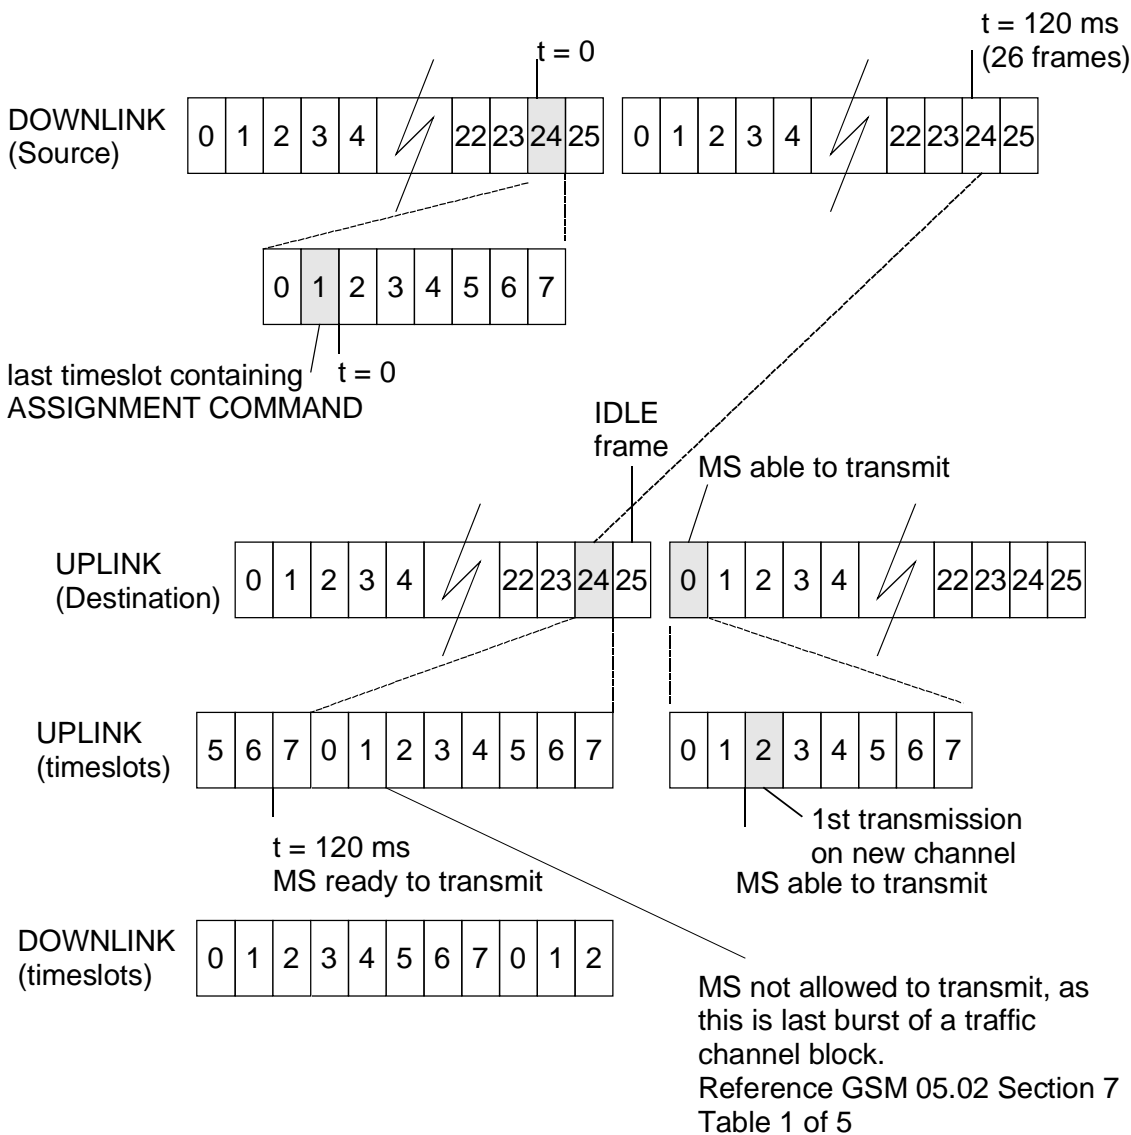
t = 0

t = 120 ms
(26 frames)

DOWNLINK
(Source)

| 0 | 1 | 2 | 3 | 4 | | 22 | 23 | 24 | 25 |
|---|---|---|---|---|---|---|---|---|---|

| 0 | 1 | 2 | 3 | 4 | | 22 | 23 | 24 | 25 |
|---|---|---|---|---|---|---|---|---|---|

| 0 | 1 | 2 | 3 | 4 | 5 | 6 | 7 |
|---|---|---|---|---|---|---|---|

last timeslot containing
ASSIGNMENT COMMAND

t = 0

IDLE
frame

MS able to transmit

UPLINK
(Destination)

| 0 | 1 | 2 | 3 | 4 | | 22 | 23 | 24 | 25 |
|---|---|---|---|---|---|---|---|---|---|

| 0 | 1 | 2 | 3 | 4 | | 22 | 23 | 24 | 25 |
|---|---|---|---|---|---|---|---|---|---|

UPLINK
(timeslots)

| 5 | 6 | 7 | 0 | 1 | 2 | 3 | 4 | 5 | 6 | 7 |
|---|---|---|---|---|---|---|---|---|---|---|

| 0 | 1 | 2 | 3 | 4 | 5 | 6 | 7 |
|---|---|---|---|---|---|---|---|

1st transmission
on new channel
MS able to transmit

t = 120 ms
MS ready to transmit

DOWNLINK
(timeslots)

| 0 | 1 | 2 | 3 | 4 | 5 | 6 | 7 | 0 | 1 | 2 |
|---|---|---|---|---|---|---|---|---|---|---|

MS not allowed to transmit, as this is last burst of a traffic channel block.
Reference GSM 05.02 Section 7 Table 1 of 5